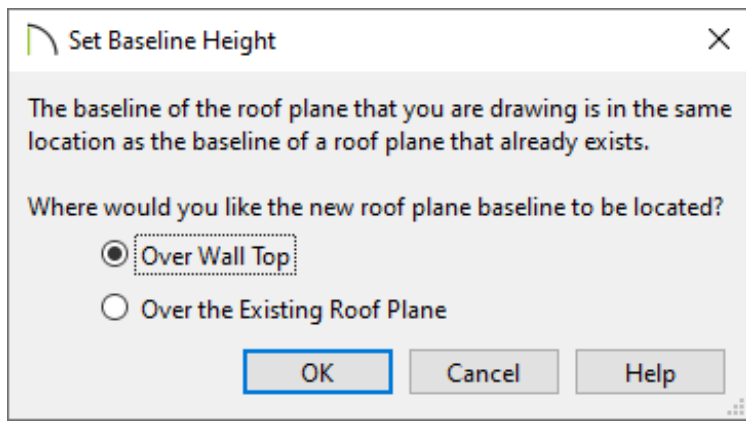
Set Baseline Height

×

The baseline of the roof plane that you are drawing is in the same location as the baseline of a roof plane that already exists.

Where would you like the new roof plane baseline to be located?

Over Wall Top

Over the Existing Roof Plane

OK

Cancel

Help